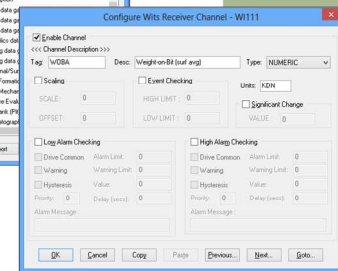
Configure Wits Receiver Channel - WI111

Enable Channel
<<< Channel Description >>>
Tag: WOBA
Desc: Weight-on-Bit (surf avg)
Type: NUMERIC

Scaling
SCALE: 0
OFFSET: 0

Event Checking
HIGH LIMIT: 0
LOW LIMIT: 0

Units: KDN

Significant Change
VALUE: 0

Low Alarm Checking
Drive Common
Alarm Limit: 0
Warning
Warning Limit: 0
Hysteresis
Value: 0
Priority: 0
Delay (secs): 0
Alarm Message:

High Alarm Checking
Drive Common
Alarm Limit: 0
Warning
Warning Limit: 0
Hysteresis
Value: 0
Priority: 0
Delay (secs): 0
Alarm Message:

OK
Cancel
Copy
Paste
Previous...
Next...
Goto...

data ga
data ga
data ga
data ga
data ga
data ga
data ga
data ga
nal/Sur
Formatio
Mechan
e Evalu
ank (PI)
ograph
ort